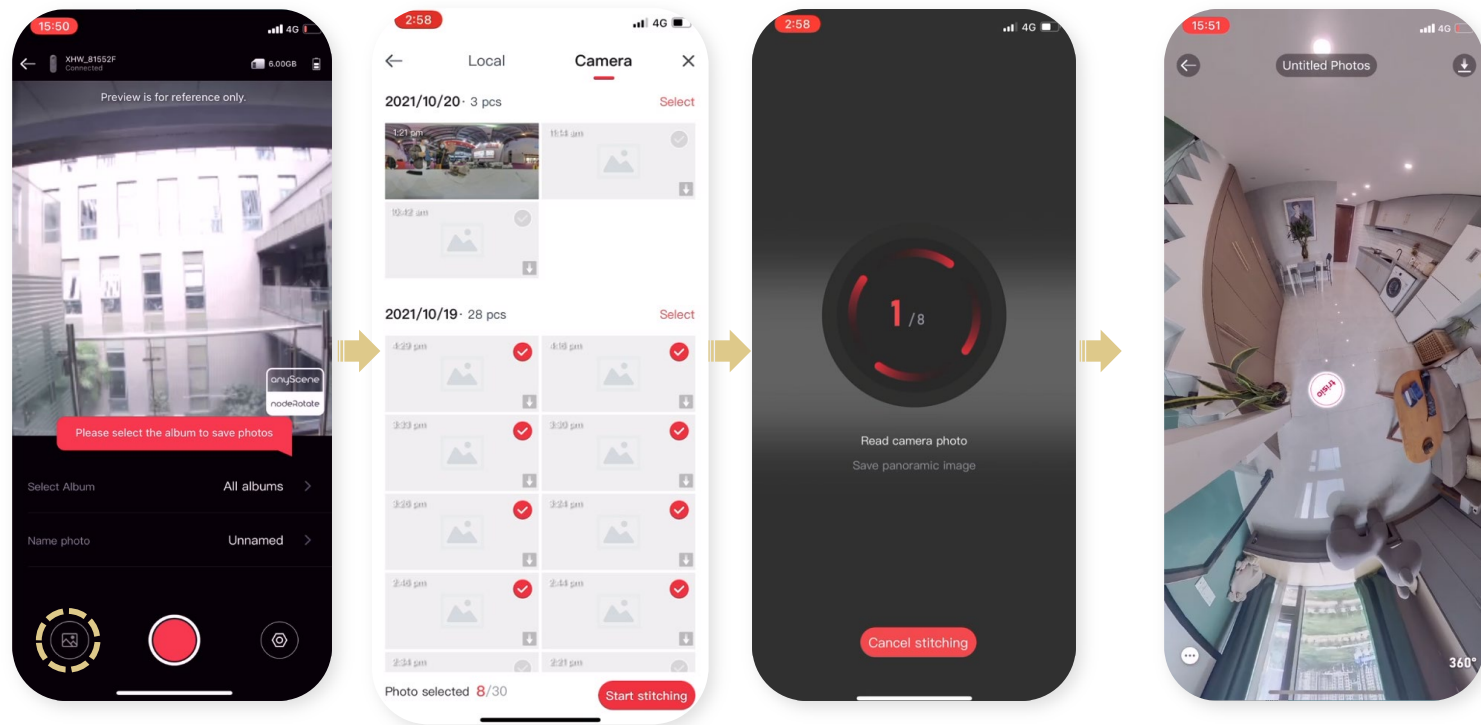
15:50 4G

XHW_81552F
Connected

6.00GB

Preview is for reference only.

anyScene

nodeRotate

Please select the album to save photos

Select Album All albums

Name photo Unnamed

2:58 4G

Local Camera

2021/10/20 · 3 pcs Select

1:21 pm

11:14 am

10:42 am

2021/10/19 · 28 pcs Select

4:29 pm

4:16 pm

3:33 pm

3:30 pm

3:26 pm

3:24 pm

2:46 pm

2:44 pm

2:34 pm

2:21 pm

Photo selected 8/30

Start stitching

2:58 4G

1 / 8

Read camera photo

Save panoramic image

Cancel stitching

15:51 4G

Untitled Photos

trisio

360°